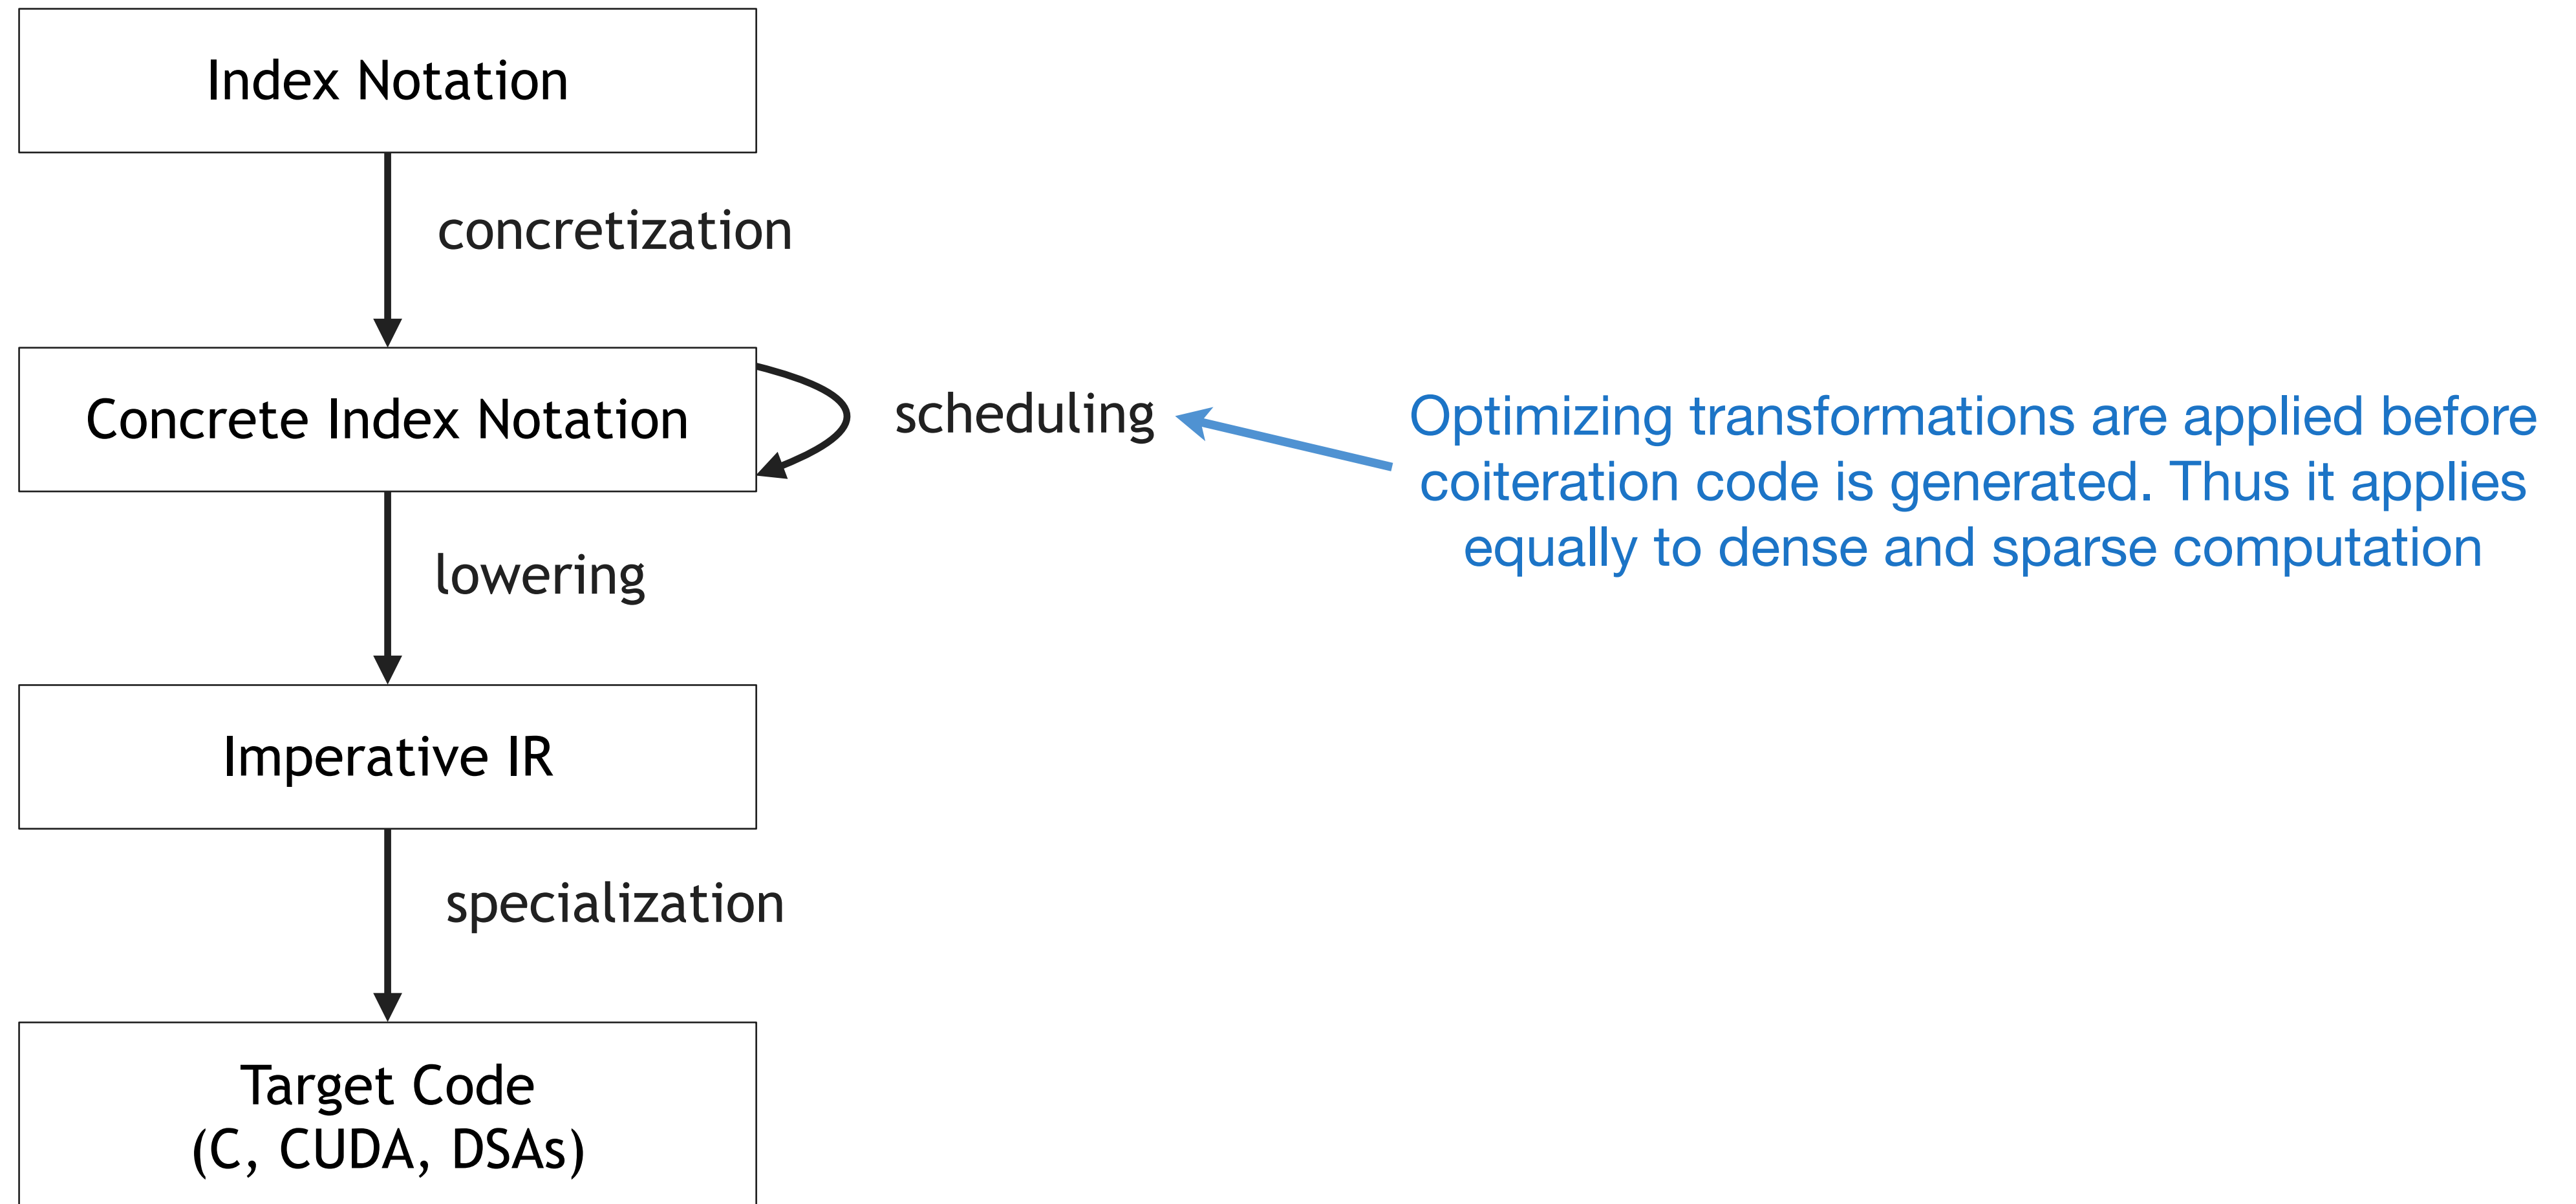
Index Notation

concretization

Concrete Index Notation

scheduling

Optimizing transformations are applied before coiteration code is generated. Thus it applies equally to dense and sparse computation

lowering

Imperative IR

specialization

Target Code
(C, CUDA, DSAs)